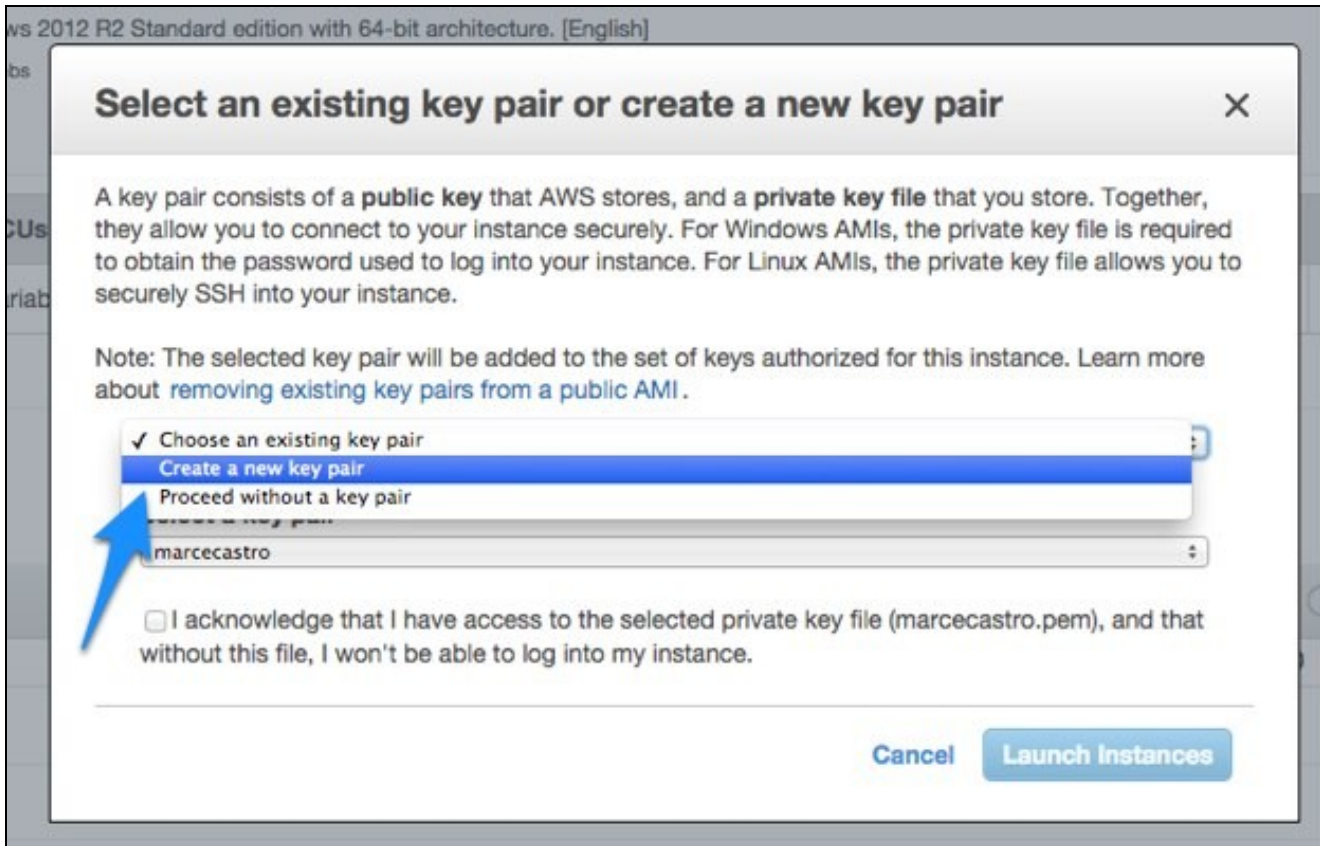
ws 2012 R2 Standard edition with 64-bit architecture. [English]

bs

CUs

riab

Select an existing key pair or create a new key pair

×

A key pair consists of a **public key** that AWS stores, and a **private key file** that you store. Together, they allow you to connect to your instance securely. For Windows AMIs, the private key file is required to obtain the password used to log into your instance. For Linux AMIs, the private key file allows you to securely SSH into your instance.

Note: The selected key pair will be added to the set of keys authorized for this instance. Learn more about removing existing key pairs from a public AMI.

✓ Choose an existing key pair
Create a new key pair
Proceed without a key pair

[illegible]

marcecastro

I acknowledge that I have access to the selected private key file (marcecastro.pem), and that without this file, I won't be able to log into my instance.

Cancel

Launch Instances